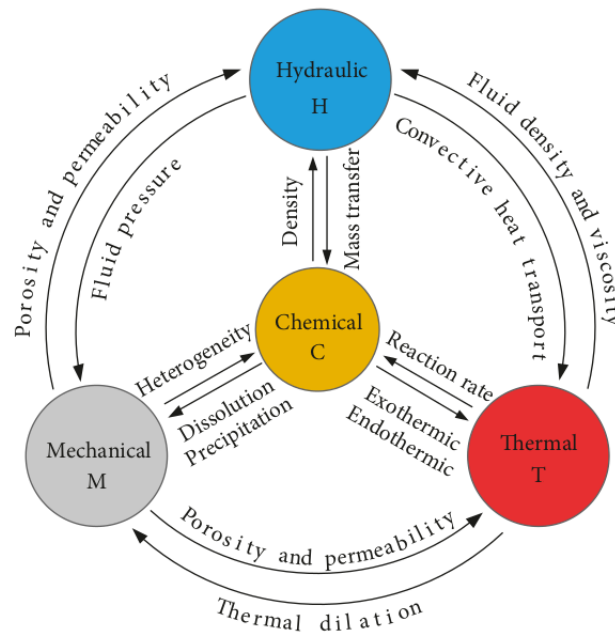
Hydraulic
H

Chemical
C

Mechanical
M

Thermal
T

Porosity and permeability

Fluid pressure

Fluid density and viscosity

Convective heat transport

Density

Mass transfer

Heterogeneity

Dissolution
Precipitation

Reaction rate

Exothermic
Endothermic

Porosity and permeability

Thermal dilation